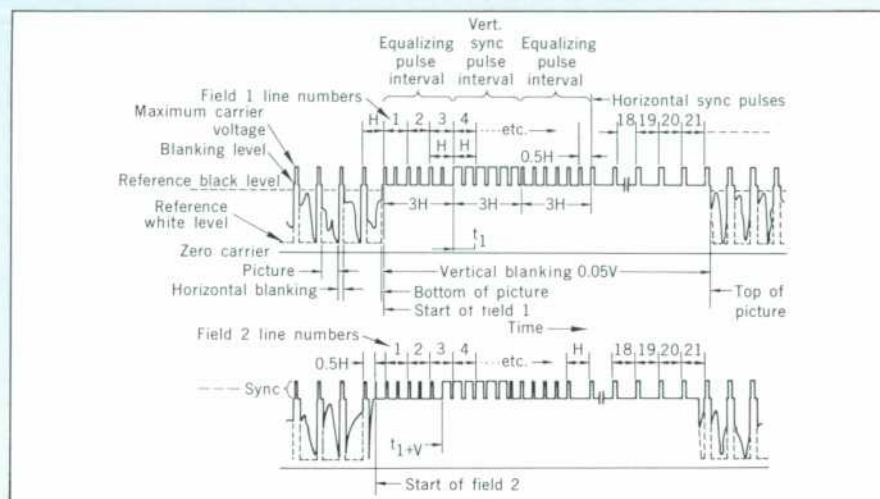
Equalizing pulse interval
Vert. sync pulse interval
Equalizing pulse interval
Field 1 line numbers
Maximum carrier voltage
Horizontal sync pulses
H 1 2 3 4 etc.
18 19 20 21
H H
0.5H
Blanking level
Reference black level
Reference white level
3H 3H 3H
$t_1$
Zero carrier
Picture
Horizontal blanking
Vertical blanking 0.05V
Bottom of picture
Start of field 1
Top of picture
Time
Field 2 line numbers
0.5H
1 2 3 4 etc.
H
18 19 20 21
Sync
$t_{1+V}$
Start of field 2